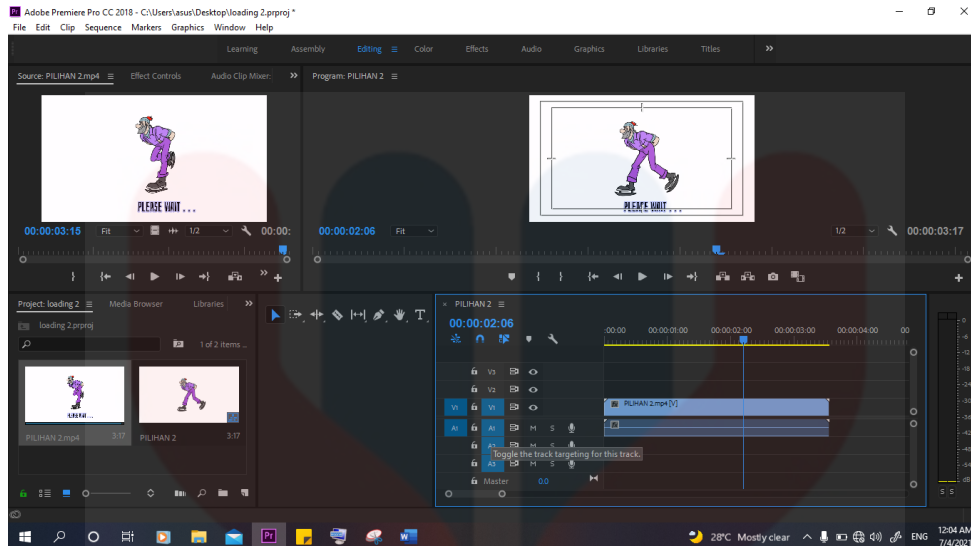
Adobe Premiere Pro CC 2018 - C:\Users\asus\Desktop\loading 2.prproj *
File Edit Clip Sequence Markers Graphics Window Help

Learning Assembly Editing Color Effects Audio Graphics Libraries Titles

Source: PILIHAN 2.mp4 Effect Controls Audio Clip Mixer:
Program: PILIHAN 2

PLEASE WAIT . . .

00:00:03:15 Fit 1/2 00:00:
00:00:02:06 Fit 1/2 00:00:03:17

Project: loading 2 Media Browser Libraries
loading 2.prproj
1 of 2 items
PILIHAN 2.mp4 3:17
PILIHAN 2 3:17

PILIHAN 2
00:00:02:06
:00:00 00:00:01:00 00:00:02:00 00:00:03:00 00:00:04:00 00
V3
V2
V1 V1 PILIHAN 2.mp4 [V]
A1 A1 M S
A2 M S
A3 M S
Toggle the track targeting for this track.
Master 0.0

0 -6 -12 -18 -24 -30 -36 -42 -48 -54 dB
S S

28°C Mostly clear ENG 12:04 AM 7/4/2021